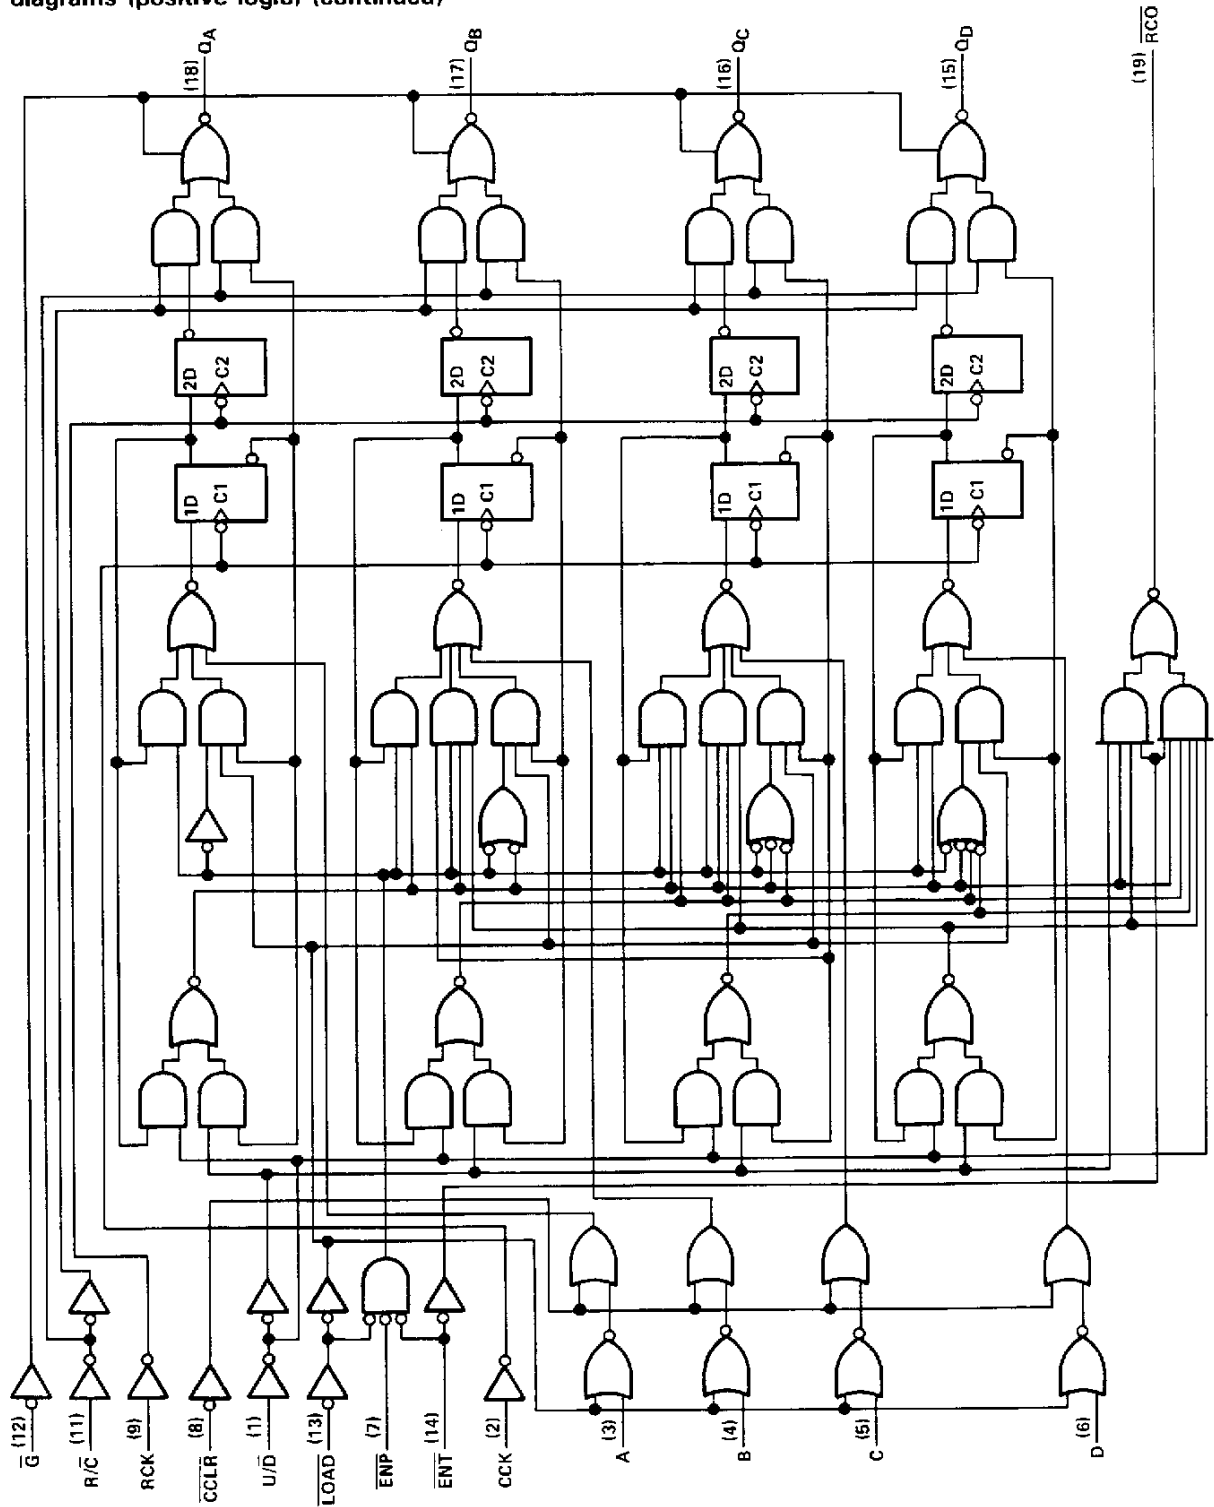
diagrams (positive logic) (continued)

(18) $Q_A$

(17) $Q_B$

(16) $Q_C$

(15) $Q_D$

(19) $\overline{RCO}$

2D C2

1D C1

2D C2

1D C1

2D C2

1D C1

2D C2

1D C1

(12) $\overline{G}$

(11) $R/\overline{C}$

(9) RCK

(8) $\overline{CCLR}$

(1) $U/\overline{D}$

(13) $\overline{LOAD}$

(7) $\overline{ENP}$

(14) $\overline{ENT}$

(2) CCK

(3) A

(4) B

(5) C

(6) D